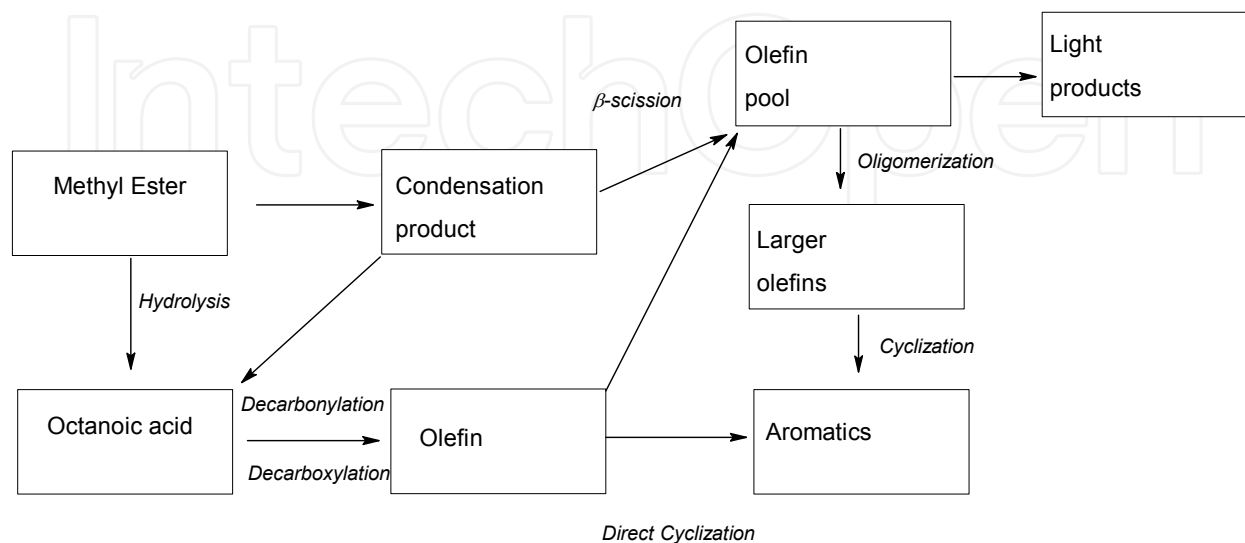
IntechOpen

Olefin pool

Light products

$\beta$-scission

Oligomerization

Methyl Ester

Condensation product

Larger olefins

Hydrolysis

Cyclization

Octanoic acid

Decarbonylation

Decarboxylation

Olefin

Aromatics

Direct Cyclization